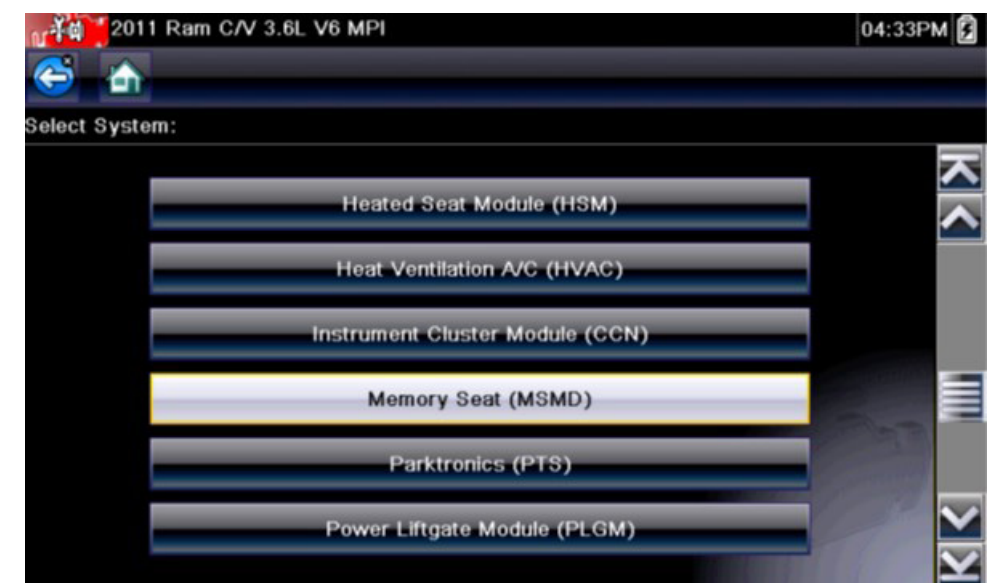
2011 Ram C/V 3.6L V6 MPI

04:33PM

Select System:

Heated Seat Module (HSM)

Heat Ventilation A/C (HVAC)

Instrument Cluster Module (CCN)

Memory Seat (MSMD)

Parktronics (PTS)

Power Liftgate Module (PLGM)